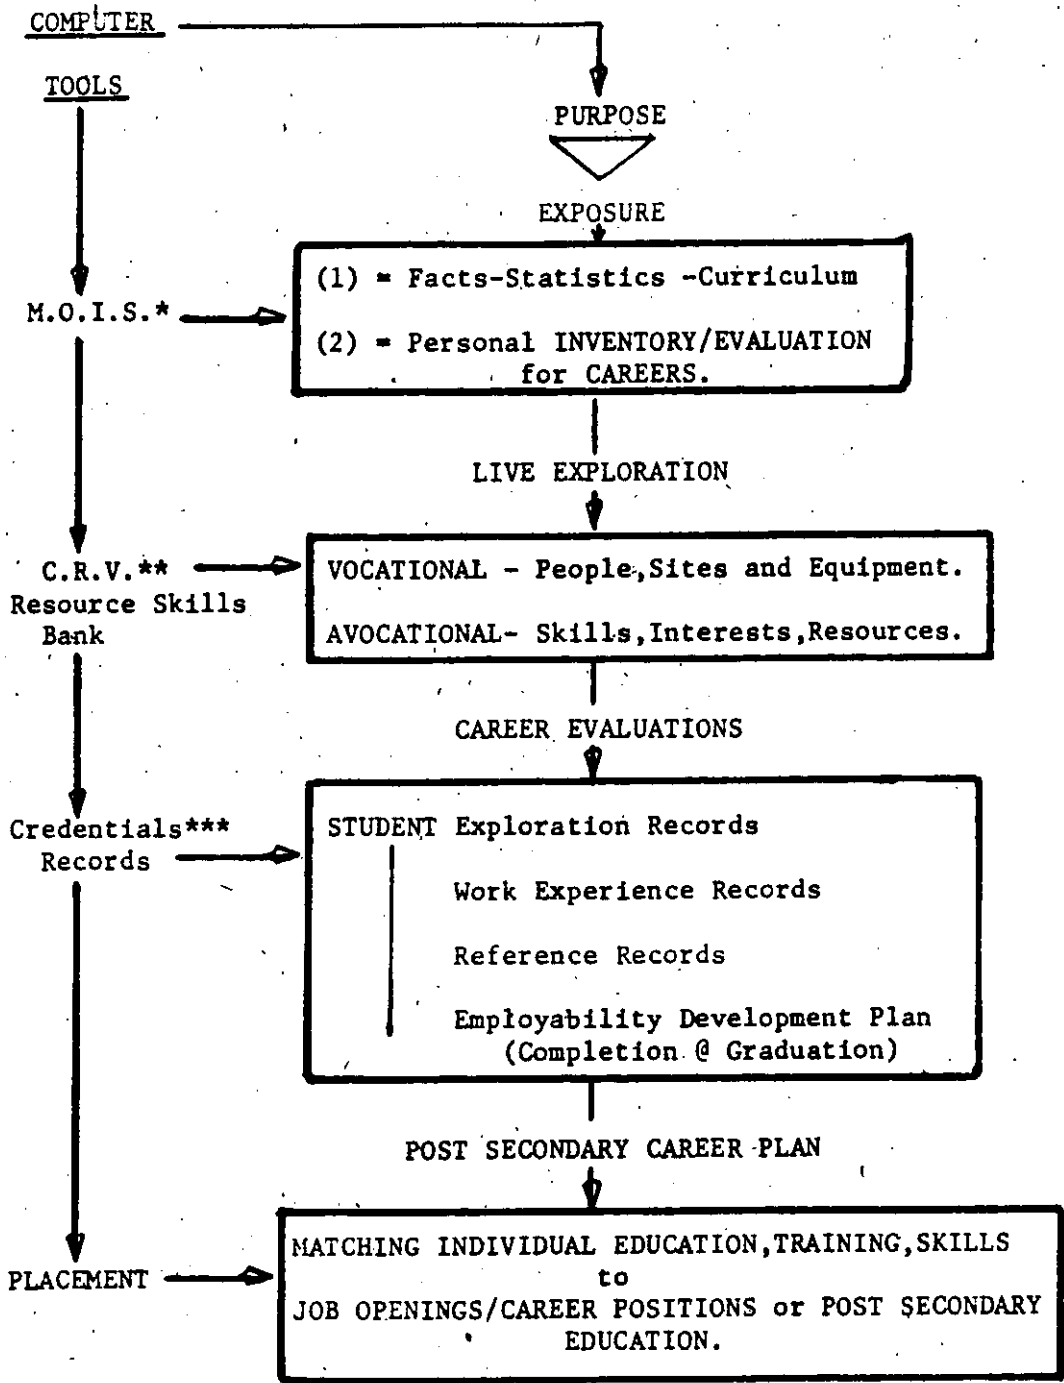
COMPUTER

TOOLS

PURPOSE

EXPOSURE

M.O.I.S.*

(1) = Facts-Statistics -Curriculum

(2) = Personal INVENTORY/EVALUATION for CAREERS.

LIVE EXPLORATION

C.R.V.** Resource Skills Bank

VOCATIONAL - People, Sites and Equipment.

AVOCATIONAL- Skills, Interests, Resources.

CAREER EVALUATIONS

Credentials*** Records

STUDENT Exploration Records

Work Experience Records

Reference Records

Employability Development Plan (Completion @ Graduation)

POST SECONDARY CAREER PLAN

PLACEMENT

MATCHING INDIVIDUAL EDUCATION, TRAINING, SKILLS to JOB OPENINGS/CAREER POSITIONS or POST SECONDARY EDUCATION.